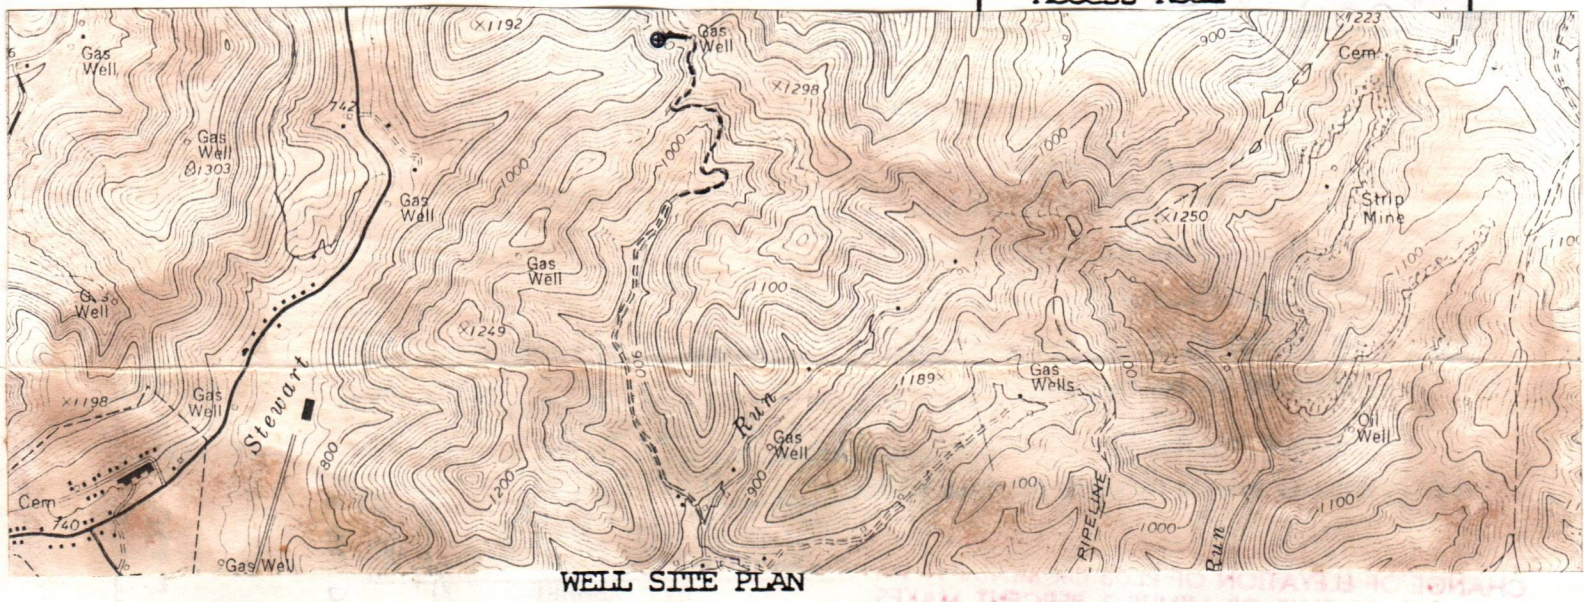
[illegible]

×1192
Gas Well
×1223
Cem
900
Gas Well
×1298
742
Gas Well
⊙1303
1000
1000
Gas Well
1000
×1250
Strip Mine
1100
Gas Well
1100
Gas Well
×1249
900
1100
Gas Well
×1198
Gas Well
Stewart
Run
1189×
Gas Wells
1100
Oil Well
Gas Well
800
1200
900
Cem
740
1100
PIPELINE
1000
Run
1100
Gas Well

WELL SITE PLAN